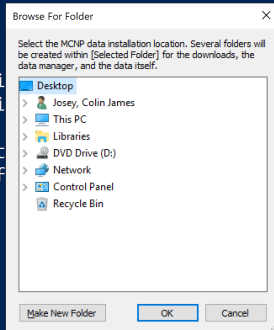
Browse For Folder

Select the MCNP data installation location. Several folders will be created within [Selected Folder] for the downloads, the data manager, and the data itself.

Desktop
Josey, Colin James
This PC
Libraries
DVD Drive (D:)
Network
Control Panel
Recycle Bin

Make New Folder
OK
Cancel